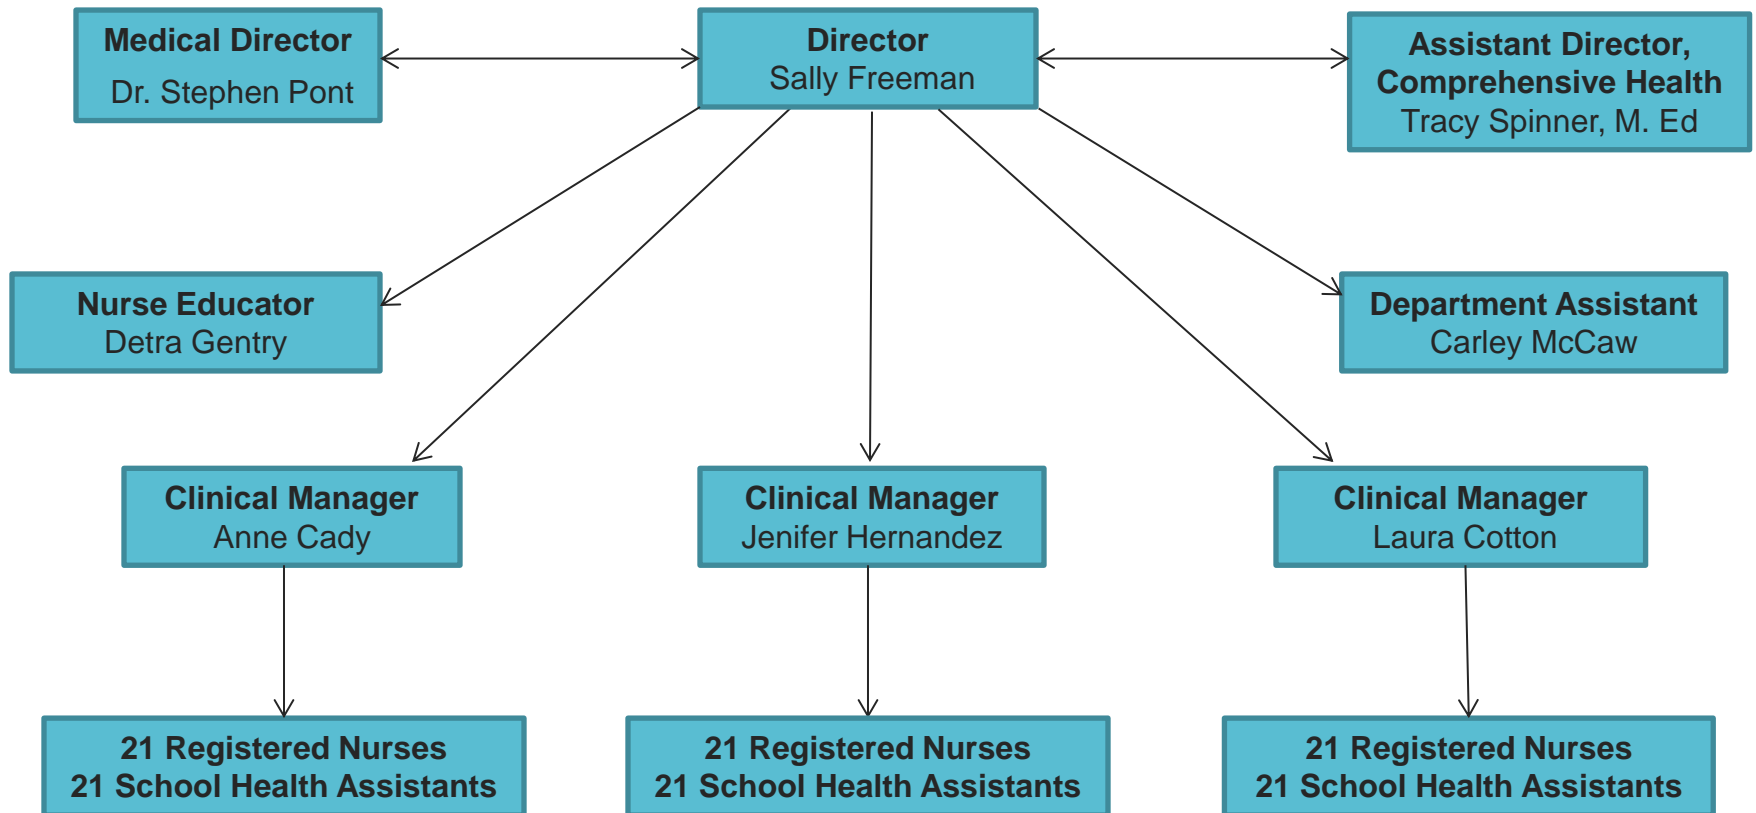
Medical Director
Dr. Stephen Pont

Director
Sally Freeman

Assistant Director, Comprehensive Health
Tracy Spinner, M. Ed

Nurse Educator
Detra Gentry

Department Assistant
Carley McCaw

Clinical Manager
Anne Cady

Clinical Manager
Jenifer Hernandez

Clinical Manager
Laura Cotton

21 Registered Nurses
21 School Health Assistants

21 Registered Nurses
21 School Health Assistants

21 Registered Nurses
21 School Health Assistants